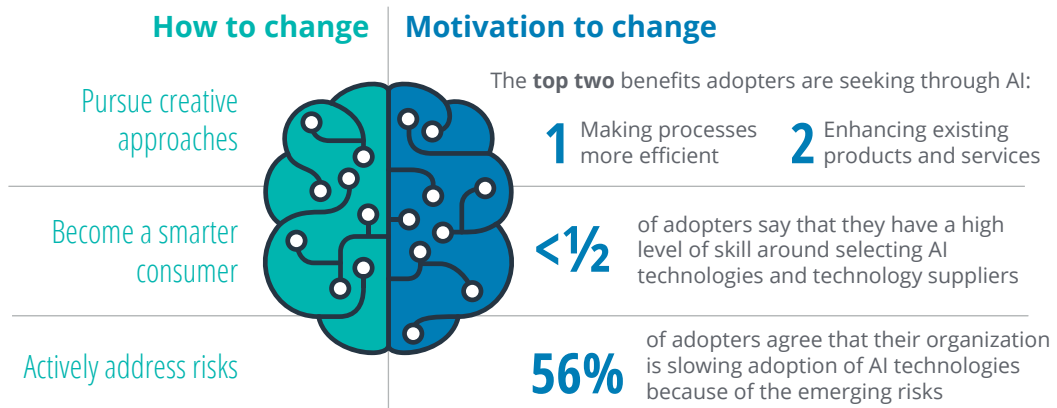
How to change

Motivation to change

Pursue creative approaches

The **top two** benefits adopters are seeking through AI:

1 Making processes more efficient

2 Enhancing existing products and services

Become a smarter consumer

<½ of adopters say that they have a high level of skill around selecting AI technologies and technology suppliers

Actively address risks

56% of adopters agree that their organization is slowing adoption of AI technologies because of the emerging risks